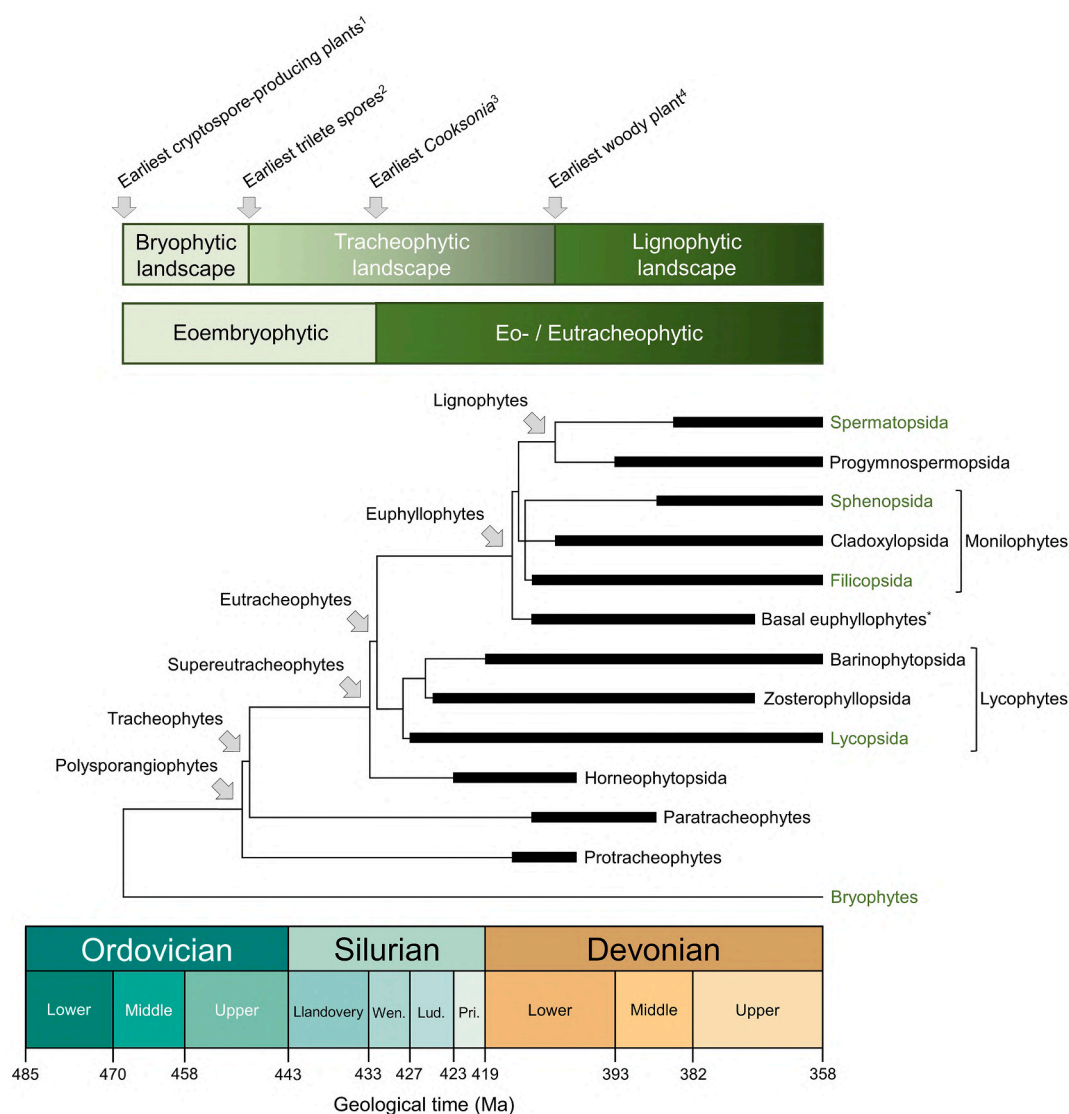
Earliest cryptospore-producing plants$^1$
Earliest trilete spores$^2$
Earliest *Cooksonia*$^3$
Earliest woody plant$^4$

Bryophytic landscape
Tracheophytic landscape
Lignophytic landscape

Eoembryophytic
Eo- / Eutracheophytic

Lignophytes
Euphyllophytes
Eutracheophytes
Supereutracheophytes
Tracheophytes
Polysporangiophytes

Spermatopsida
Progymnospermopsida
Sphenopsida
Cladoxylopsida
Filicopsida
Monilophytes
Basal euphyllophytes*
Barinophytopsida
Zosterophyllopsida
Lycopsida
Lycophytes
Horneophytopsida
Paratracheophytes
Protracheophytes
Bryophytes

| Ordovician | | | Silurian | | | | Devonian | | |
|---|---|---|---|---|---|---|---|---|---|
| Lower | Middle | Upper | Llandovery | Wen. | Lud. | Pri. | Lower | Middle | Upper |

485 470 458 443 433 427 423 419 393 382 358
Geological time (Ma)